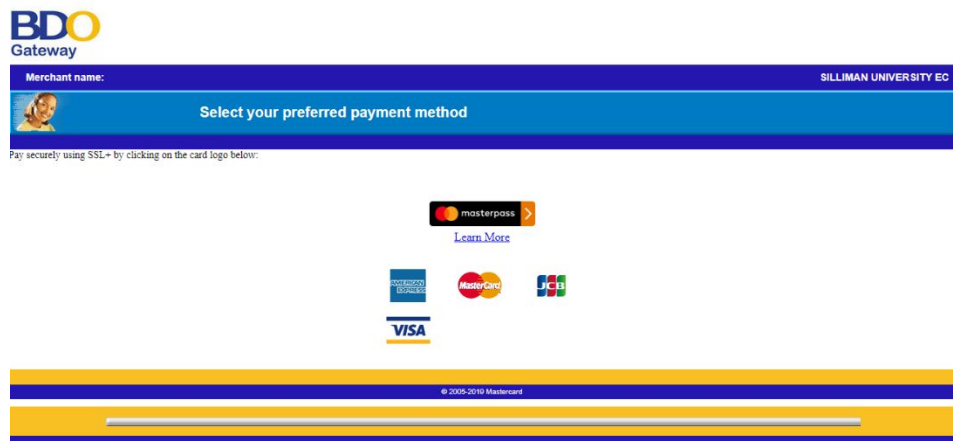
BDO
Gateway

Merchant name: SILLIMAN UNIVERSITY EC

Select your preferred payment method

Pay securely using SSL+ by clicking on the card logo below:

masterpass

Learn More

AMERICAN EXPRESS MasterCard JCB

VISA

© 2005-2010 Mastercard